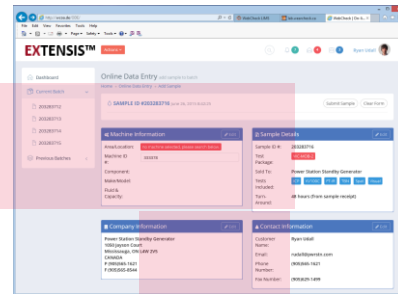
File Edit View Favorites Tools Help

EXTENSIS™

Ryan Udall

Dashboard

Current Batch

2032837715

2032837716

2032837714

2032837716

Previous Batches

Online Data Entry

SAMPLE ID #2032837716

Submit Sample

Clear Form

Machine Information

Edit

Amalgamation:

Machine ID #:

Component:

Make/Model:

Fluid & Capacity:

Sample Details

Edit

Sample ID #:

2032837716

Test Package:

Sold To:

Power Station Standby Generator

Tests Included:

Turn Around:

48 hours (from sample receipt)

Company Information

Edit

Power Station Standby Generator

1050 Joyson Court

Mississauga, ON L4W 3V5

CANADA

P: (905)565-1621

F: (905)565-8544

Contact Information

Edit

Customer Name:

Ryan Udall

Email:

rudall@polyendo.com

Phone Number:

(905)565-1621

Fax Number:

(905)629-1499